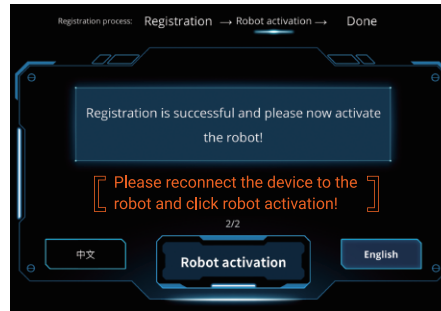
Registration process: Registration → Robot activation → Done

Registration is successful and please now activate the robot!

Please reconnect the device to the robot and click robot activation!

2/2

中文

Robot activation

English